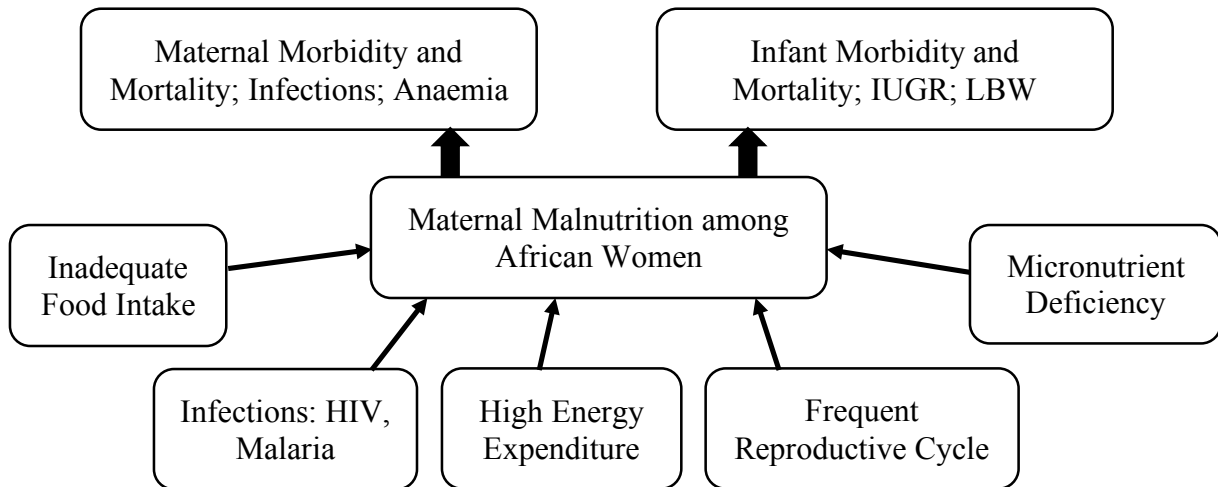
Maternal Morbidity and Mortality; Infections; Anaemia

Infant Morbidity and Mortality; IUGR; LBW

Inadequate Food Intake

Maternal Malnutrition among African Women

Micronutrient Deficiency

Infections: HIV, Malaria

High Energy Expenditure

Frequent Reproductive Cycle